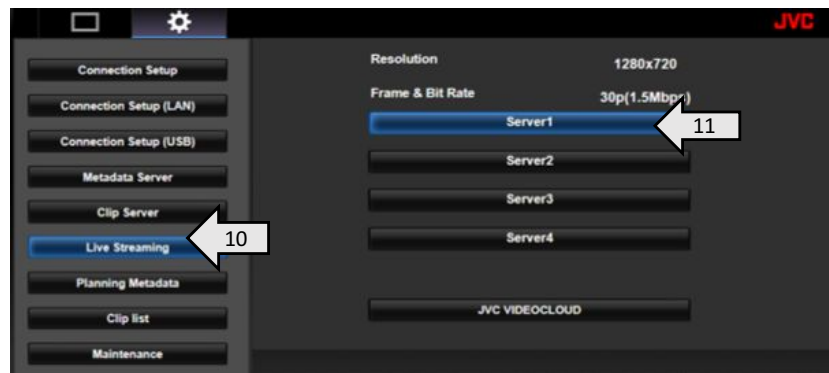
JVC

Connection Setup

Connection Setup (LAN)

Connection Setup (USB)

Metadata Server

Clip Server

Live Streaming

Planning Metadata

Clip list

Maintenance

10

Resolution 1280x720

Frame & Bit Rate 30p(1.5Mbp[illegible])

Server1

11

Server2

Server3

Server4

JVC VIDEOCLOUD